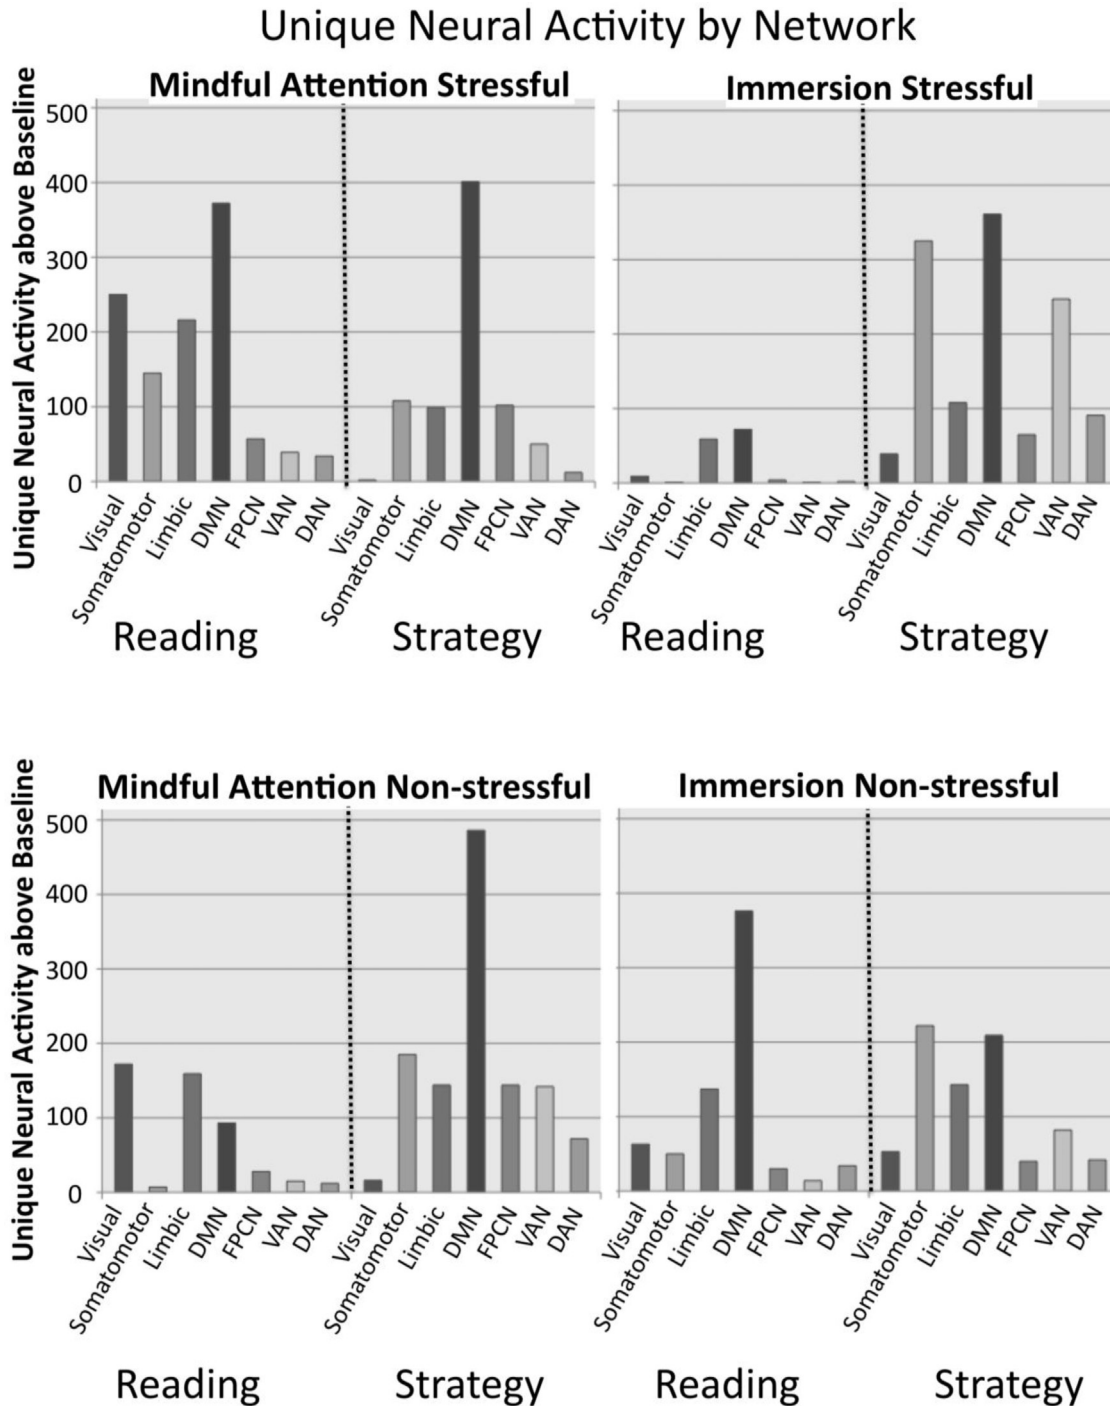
Unique Neural Activity by Network

Mindful Attention Stressful

Immersion Stressful

Unique Neural Activity above Baseline

500
400
300
200
100
0

Visual
Somatomotor
Limbic
DMN
FPCN
VAN
DAN
Visual
Somatomotor
Limbic
DMN
FPCN
VAN
DAN

Reading Strategy

Visual
Somatomotor
Limbic
DMN
FPCN
VAN
DAN
Visual
Somatomotor
Limbic
DMN
FPCN
VAN
DAN

Reading Strategy

Mindful Attention Non-stressful

Immersion Non-stressful

Unique Neural Activity above Baseline

500
400
300
200
100
0

Visual
Somatomotor
Limbic
DMN
FPCN
VAN
DAN
Visual
Somatomotor
Limbic
DMN
FPCN
VAN
DAN

Reading Strategy

Visual
Somatomotor
Limbic
DMN
FPCN
VAN
DAN
Visual
Somatomotor
Limbic
DMN
FPCN
VAN
DAN

Reading Strategy